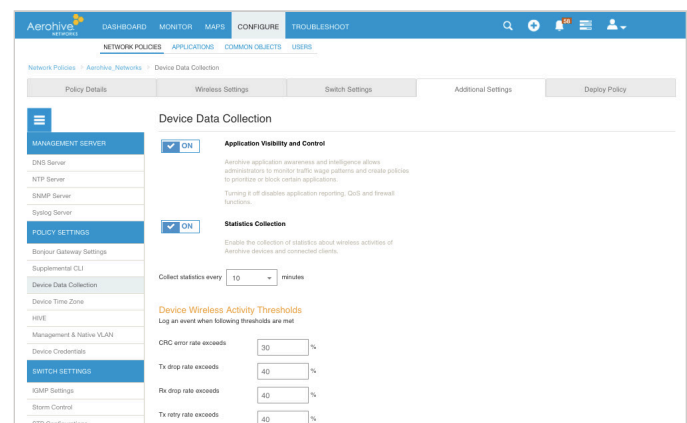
Aerohive NETWORKS DASHBOARD MONITOR MAPS CONFIGURE TROUBLESHOOT

58

NETWORK POLICIES APPLICATIONS COMMON OBJECTS USERS

Network Policies > Aerohive_Networks > Device Data Collection

Policy Details | Wireless Settings | Switch Settings | Additional Settings | Deploy Policy

MANAGEMENT SERVER
DNS Server
NTP Server
SNMP Server
Syslog Server
POLICY SETTINGS
Bonjour Gateway Settings
Supplemental CLI
Device Data Collection
Device Time Zone
HIVE
Management & Native VLAN
Device Credentials
SWITCH SETTINGS
IGMP Settings
Storm Control

Device Data Collection

ON Application Visibility and Control

Aerohive application awareness and intelligence allows administrators to monitor traffic wage patterns and create policies to prioritize or block certain applications.

Turning it off disables application reporting, QoS and firewall functions.

ON Statistics Collection

Enable the collection of statistics about wireless activities of Aerohive devices and connected clients.

Collect statistics every 10 minutes

Device Wireless Activity Thresholds
Log an event when following thresholds are met

CRC error rate exceeds 30 %

Tx drop rate exceeds 40 %

Rx drop rate exceeds 40 %

Tx retry rate exceeds 40 %